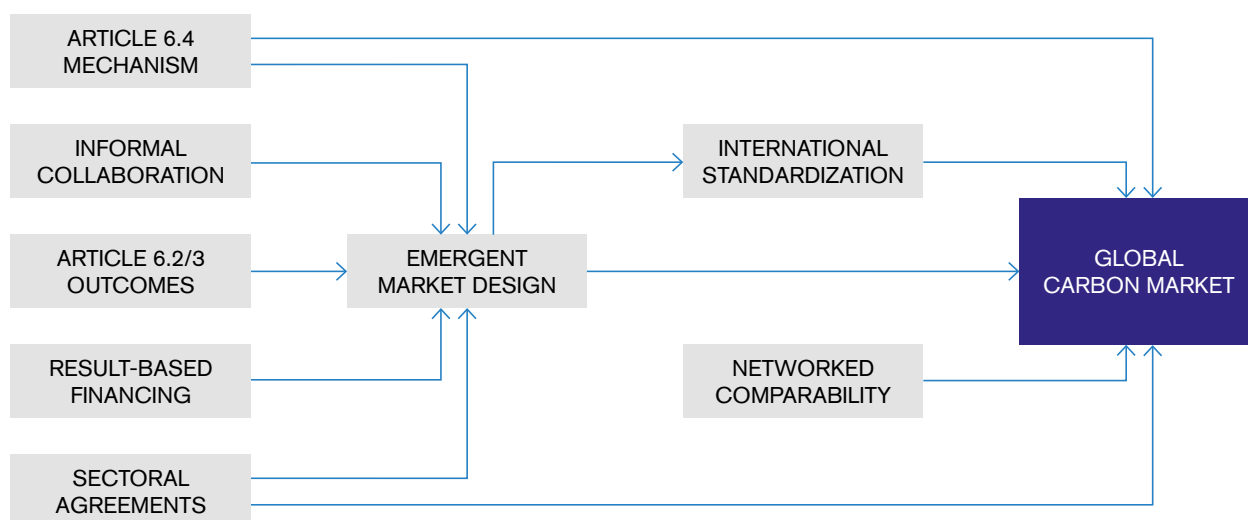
ARTICLE 6.4 MECHANISM

INFORMAL COLLABORATION

ARTICLE 6.2/3 OUTCOMES

RESULT-BASED FINANCING

SECTORAL AGREEMENTS

EMERGENT MARKET DESIGN

INTERNATIONAL STANDARDIZATION

NETWORKED COMPARABILITY

GLOBAL CARBON MARKET